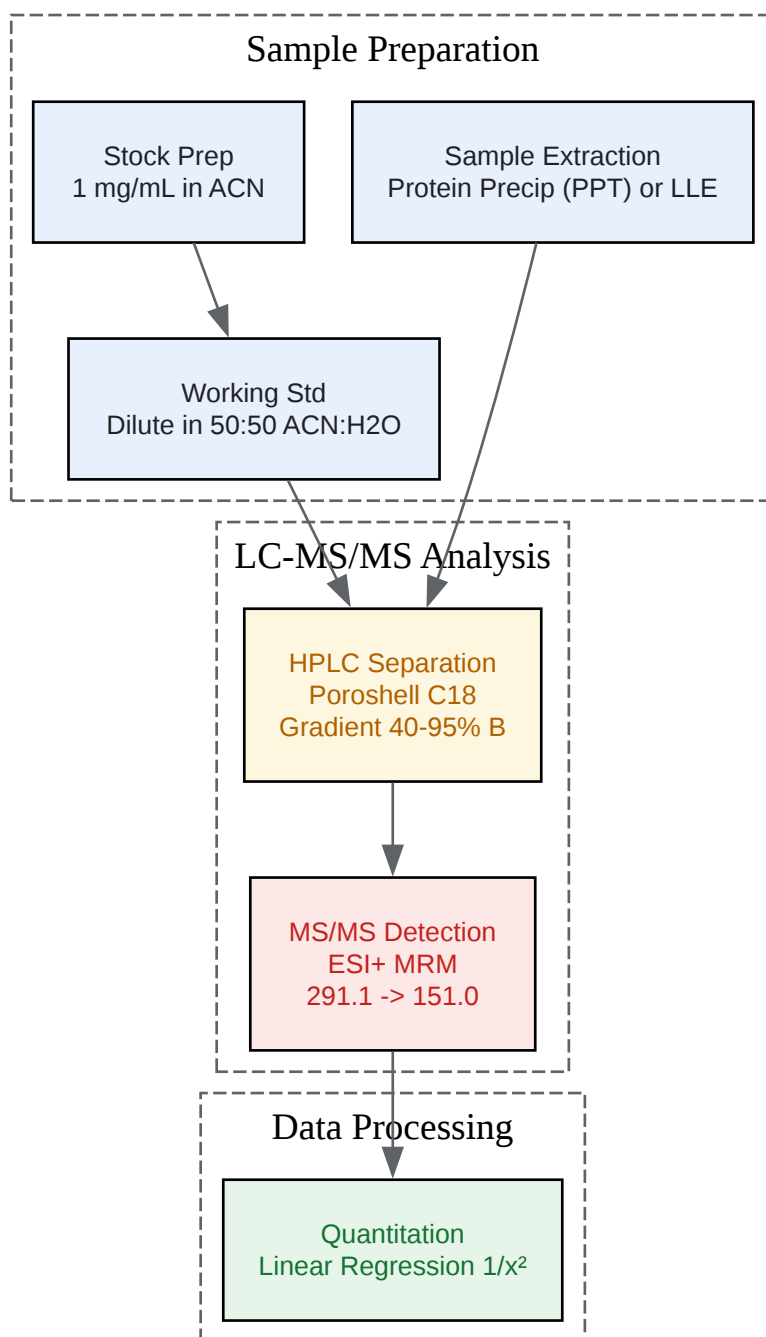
Sample Preparation

Stock Prep
1 mg/mL in ACN

Sample Extraction
Protein Precip (PPT) or LLE

Working Std
Dilute in 50:50 ACN:H2O

LC-MS/MS Analysis

HPLC Separation
Poroshell C18
Gradient 40-95% B

MS/MS Detection
ESI+ MRM
291.1 -> 151.0

Data Processing

Quantitation
Linear Regression $1/x^2$